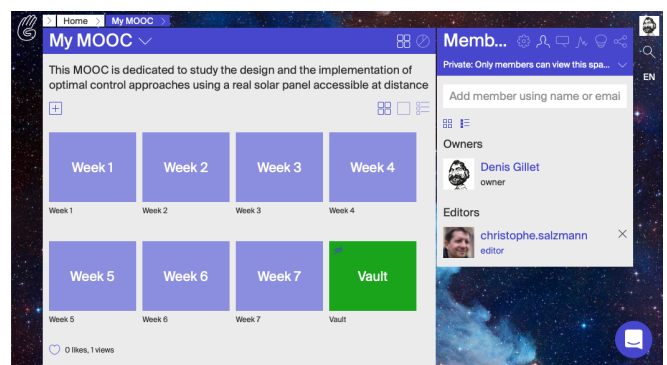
Home > My MOOC

My MOOC

This MOOC is dedicated to study the design and the implementation of optimal control approaches using a real solar panel accessible at distance

Week 1
Week 1

Week 2
Week 2

Week 3
Week 3

Week 4
Week 4

Week 5
Week 5

Week 6
Week 6

Week 7
Week 7

Vault
Vault

0 likes, 1 views

Memb...

Private: Only members can view this spa...

Add member using name or emai

Owners

Denis Gillet
owner

Editors

christophe.salzmann
editor

EN